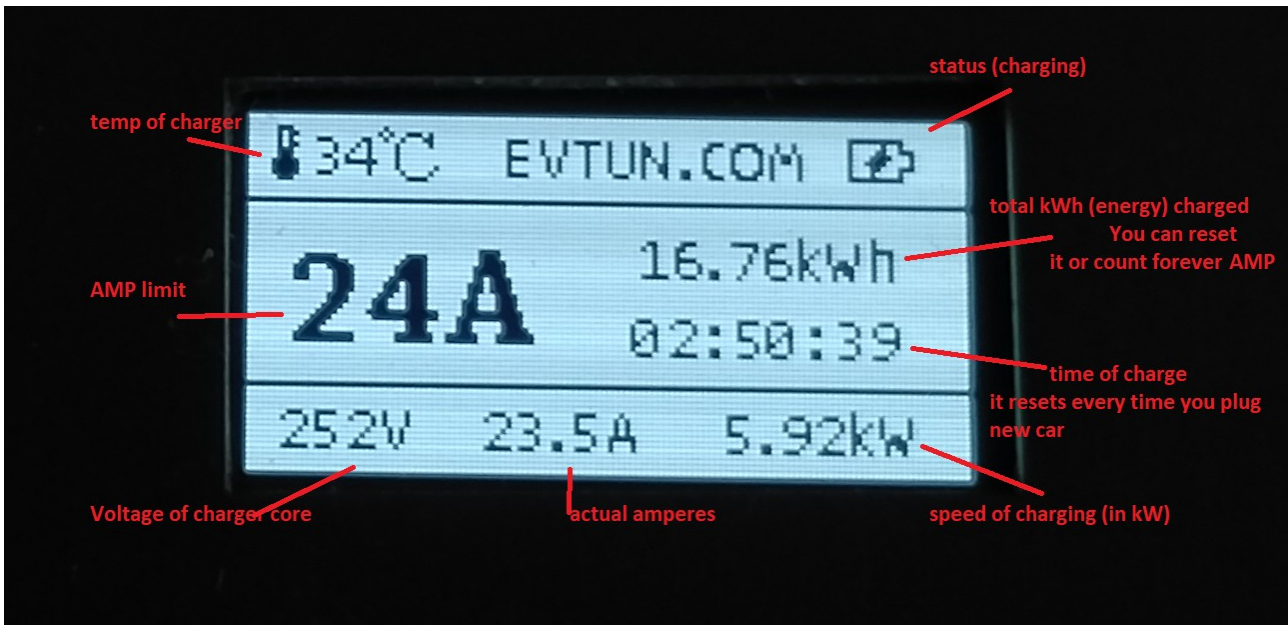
status (charging)

temp of charger

34°C EVTUN.COM

total kWh (energy) charged
You can reset it or count forever AMP

AMP limit

24A

16.76kWh

02:50:39

time of charge
it resets every time you plug new car

252V 23.5A 5.92kW

Voltage of charger core

actual amperes

speed of charging (in kW)